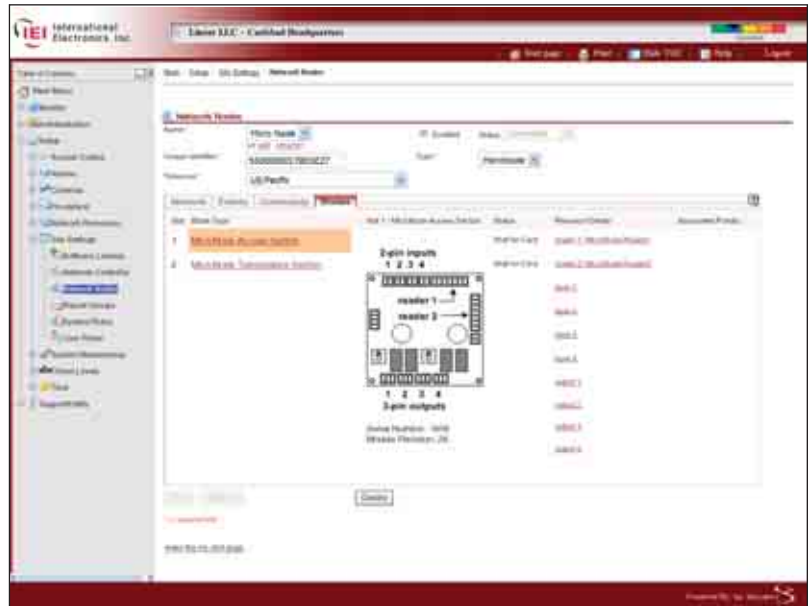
International Electronics, Inc.

Linear LLC - Carlsbad Headquarters

Network Nodes

MicroNode Access Switch

MicroNode Transmission Switch

2-pin inputs
1 2 3 4

reader 1

reader 2

1 2 3 4
2-pin outputs

Serial Number: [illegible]
Module Revision: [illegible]

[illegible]